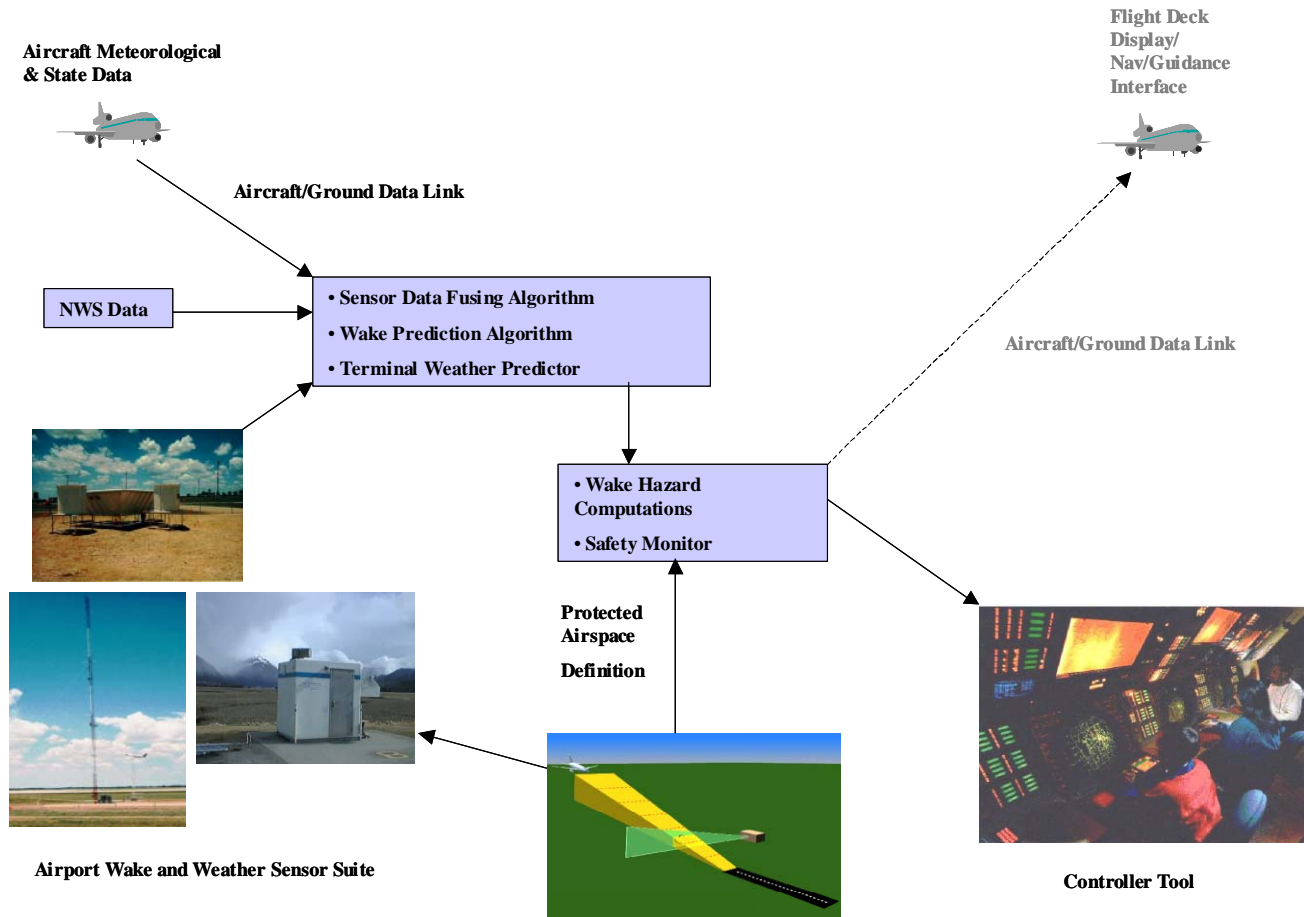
Aircraft Meteorological & State Data

Flight Deck Display/ Nav/Guidance Interface

Aircraft/Ground Data Link

NWS Data

• Sensor Data Fusing Algorithm
• Wake Prediction Algorithm
• Terminal Weather Predictor

Aircraft/Ground Data Link

• Wake Hazard Computations
• Safety Monitor

Protected Airspace Definition

Airport Wake and Weather Sensor Suite

Controller Tool